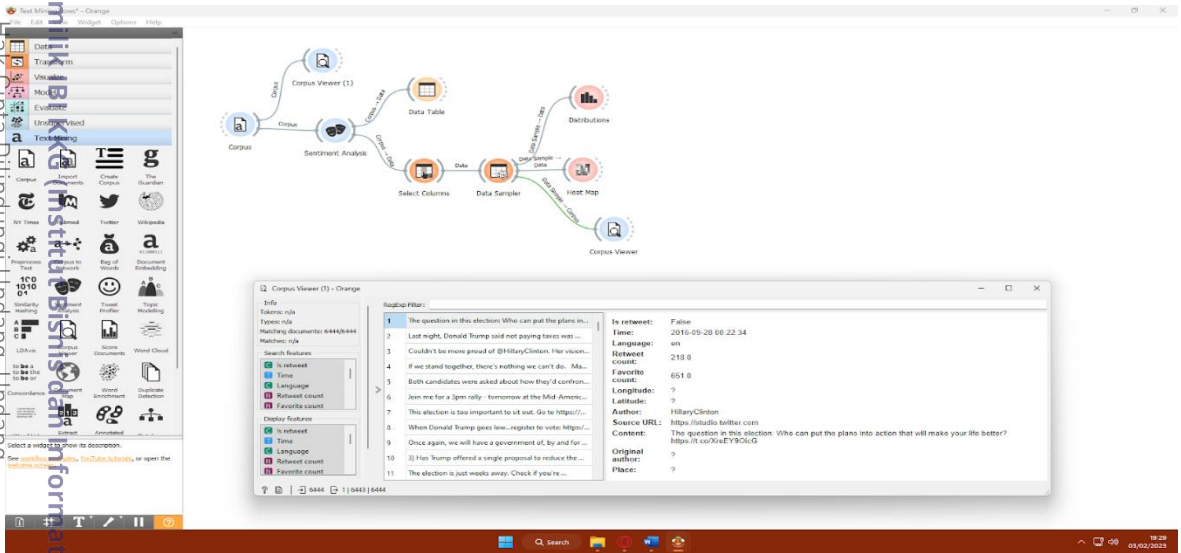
Text Mining.ows* - Orange
File Edit View Widget Options Help

Data
Transform
Visualize
Model
Evaluate
Unsupervised
Text Mining

Corpus
Import Documents
Create Corpus
The Guardian
NY Times
Pubmed
Twitter
Wikipedia
Preprocess Text
Corpus to Network
Bag of Words
Document Embedding
Similarity Hashing
Sentiment Analysis
Tweet Profiler
Topic Modelling
LDAvis
Corpus Viewer
Score Documents
Word Cloud
Concordance
Document Map
Word Enrichment
Duplicate Detection
Extract
Annotated

Select a widget to show its description.

See workflow examples, YouTube tutorials, or open the welcome screen.

Corpus
Corpus Viewer (1)
Corpus
Corpus
Sentiment Analysis
Corpus → Data
Data Table
Corpus → Data
Select Columns
Data
Data Sampler
Data Sample → Data
Distributions
Data Sample → Data
Heat Map
Data Sample → Corpus
Corpus Viewer

Corpus Viewer (1) - Orange

Info
Tokens: n/a
Types: n/a
Matching documents: 6444/6444
Matches: n/a

Search features
Is retweet
Time
Language
Retweet count
Favorite count

Display features
Is retweet
Time
Language
Retweet count
Favorite count

RegExp Filter:

| | |
|---|---|
| 1 | The question in this election: Who can put the plans in... |
| 2 | Last night, Donald Trump said not paying taxes was ... |
| 3 | Couldn't be more proud of @HillaryClinton. Her vision... |
| 4 | If we stand together, there's nothing we can't do. Ma... |
| 5 | Both candidates were asked about how they'd confron... |
| 6 | Join me for a 3pm rally - tomorrow at the Mid-Americ... |
| 7 | This election is too important to sit out. Go to https://... |
| 8 | When Donald Trump goes low...register to vote: https:/... |
| 9 | Once again, we will have a government of, by and for ... |
| 10 | 3) Has Trump offered a single proposal to reduce the ... |
| 11 | The election is just weeks away. Check if you're ... |

Is retweet: False
Time: 2016-09-28 00:22:34
Language: en
Retweet count: 218.0
Favorite count: 651.0
Longitude: ?
Latitude: ?
Author: HillaryClinton
Source URL: https://studio.twitter.com
Content: The question in this election: Who can put the plans into action that will make your life better? https://t.co/XreEY9OicG
Original author: ?
Place: ?

6444 | 1 | 6443 | 6444

Search

19:29
03/02/2023